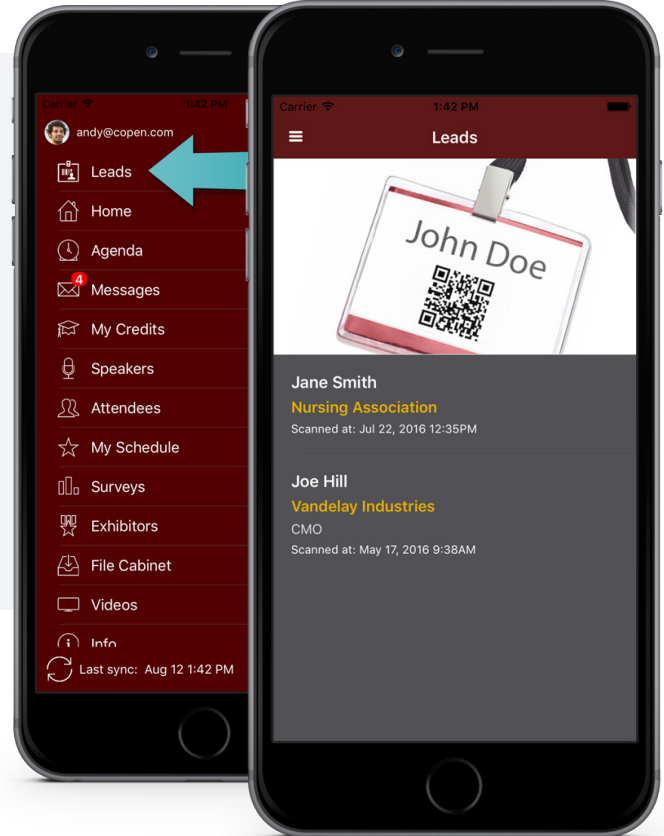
Carrier
1:42 PM
andy@copen.com
Leads
Home
Agenda
4
Messages
My Credits
Speakers
Attendees
My Schedule
Surveys
Exhibitors
File Cabinet
Videos
Info
Last sync: Aug 12 1:42 PM

Carrier
1:42 PM
Leads
John Doe
Jane Smith
Nursing Association
Scanned at: Jul 22, 2016 12:35PM
Joe Hill
Vandelay Industries
CMO
Scanned at: May 17, 2016 9:38AM